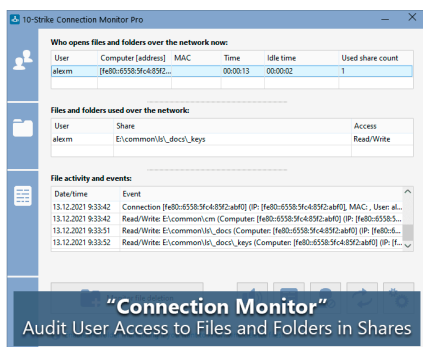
10-Strike Connection Monitor Pro

Who opens files and folders over the network now:

| User | Computer [address] | MAC | Time | Idle time | Used share count |
|---|---|---|---|---|---|
| alexrm | [fe80::6558:5fc4:85f2... | | 00:00:13 | 00:00:02 | 1 |

Files and folders used over the network:

| User | Share | Access |
|---|---|---|
| alexrm | E:\common\ls\_docs\_keys | Read/Write |

File activity and events:

| Date/time | Event |
|---|---|
| 13.12.2021 9:33:42 | Connection [fe80::6558:5fc4:85f2:abf0] (IP: [fe80::6558:5fc4:85f2:abf0], MAC: , User: al... |
| 13.12.2021 9:33:42 | Read/Write: E:\common\cm (Computer: [fe80::6558:5fc4:85f2:abf0] (IP: [fe80::6558:5... |
| 13.12.2021 9:33:51 | Read/Write: E:\common\ls\_docs (Computer: [fe80::6558:5fc4:85f2:abf0] (IP: [fe80::6... |
| 13.12.2021 9:33:52 | Read/Write: E:\common\ls\_docs\_keys (Computer: [fe80::6558:5fc4:85f2:abf0] (IP: [fe... |

“Connection Monitor”
Audit User Access to Files and Folders in Shares